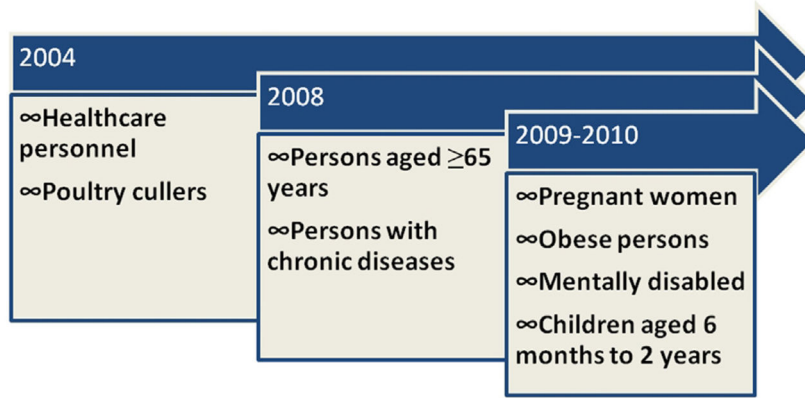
2004

∞Healthcare personnel

∞Poultry cullers

2008

∞Persons aged $\geq$65 years

∞Persons with chronic diseases

2009-2010

∞Pregnant women

∞Obese persons

∞Mentally disabled

∞Children aged 6 months to 2 years